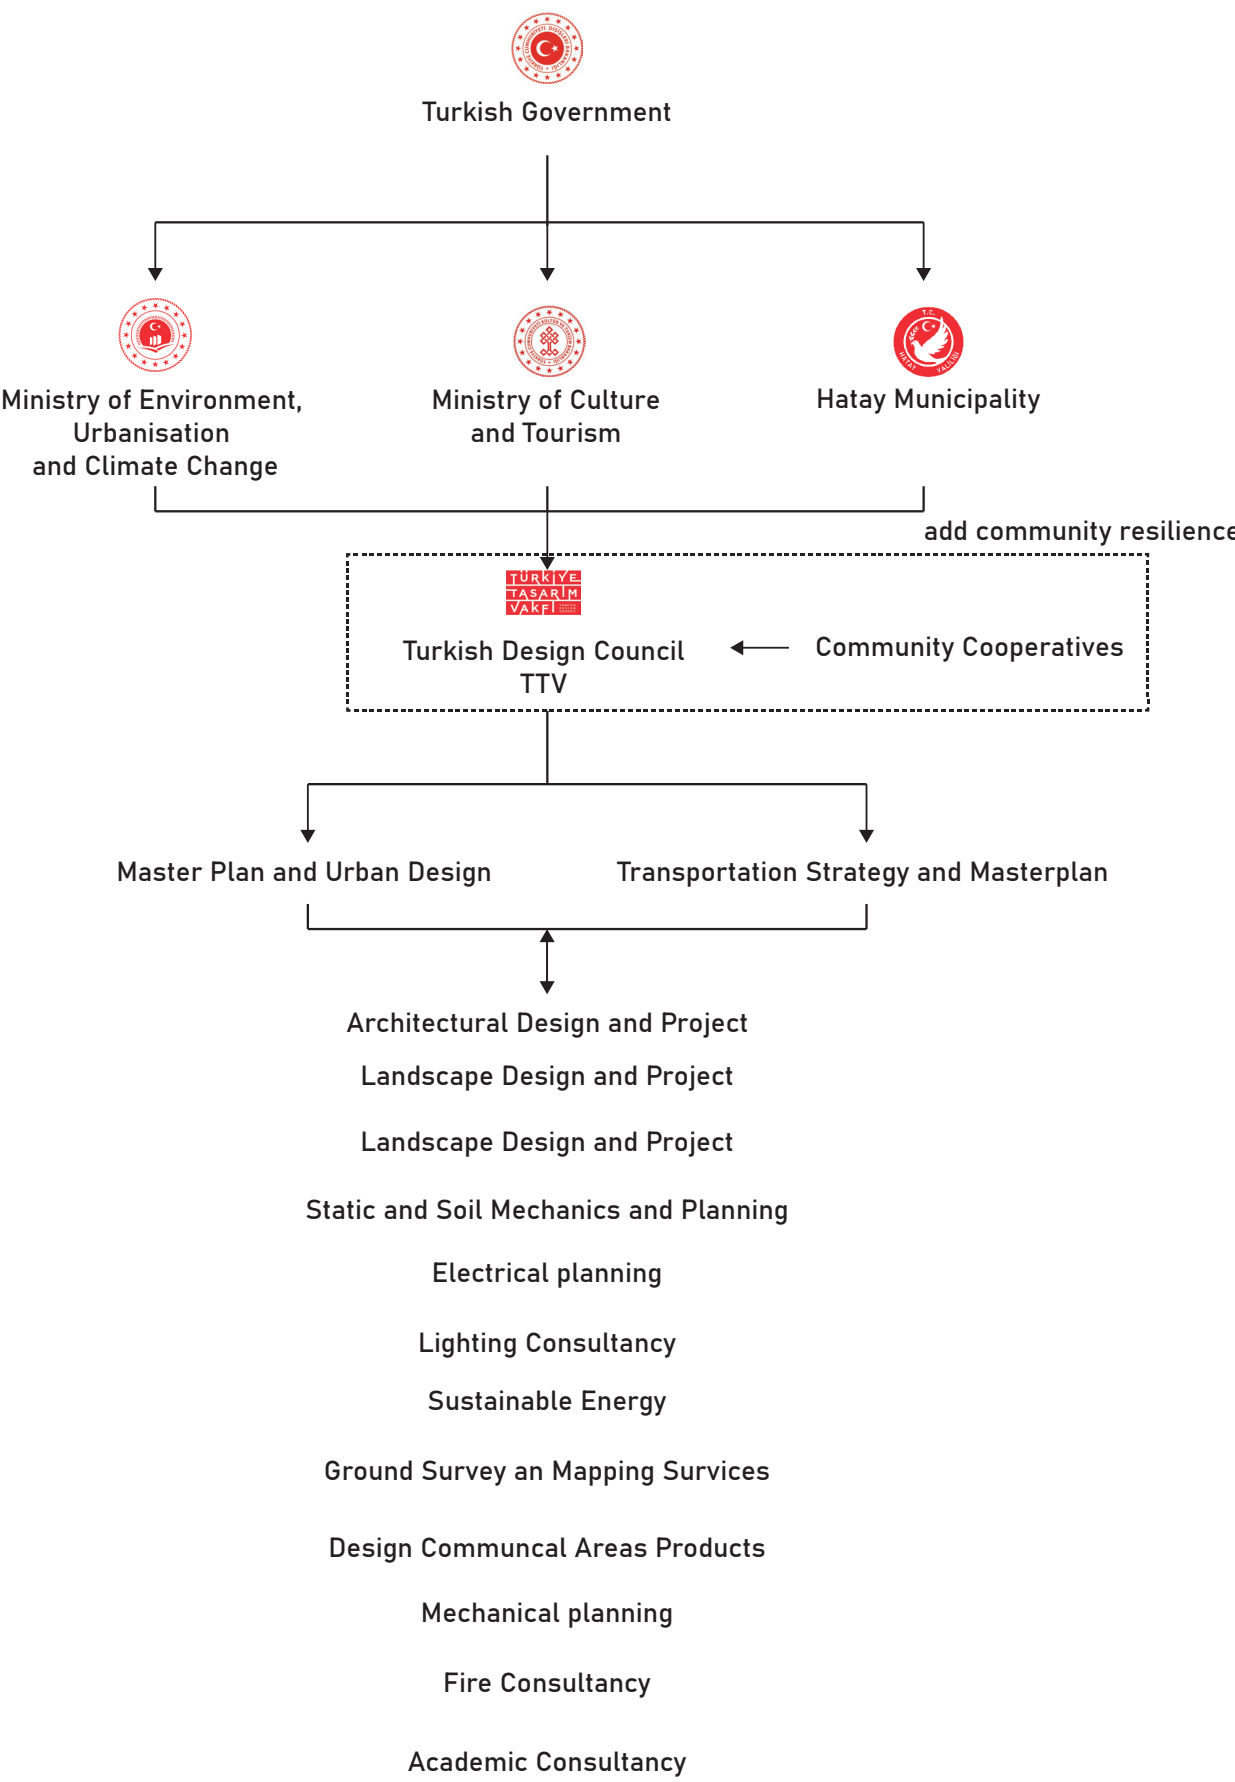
Turkish Government

Ministry of Environment, Urbanisation and Climate Change

Ministry of Culture and Tourism

T.C. HATAY VALİLİĞİ

Hatay Municipality

add community resilience

TÜRKİYE TASARIM VAKFI

Turkish Design Council TTV

Community Cooperatives

Master Plan and Urban Design

Transportation Strategy and Masterplan

Architectural Design and Project

Landscape Design and Project

Landscape Design and Project

Static and Soil Mechanics and Planning

Electrical planning

Lighting Consultancy

Sustainable Energy

Ground Survey an Mapping Services

Design Communcal Areas Products

Mechanical planning

Fire Consultancy

Academic Consultancy